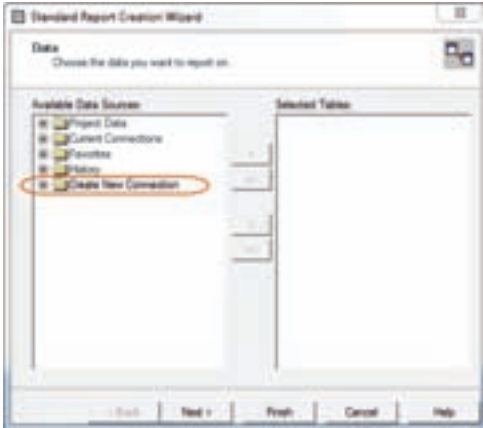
Standard Report Creation Wizard

Data
Choose the data you want to report on.

Available Data Sources:
Project Data
Current Connections
Favorites
History
Create New Connection

Selected Tables:

>
>>
<
<<

< Back
Next >
Finish
Cancel
Help